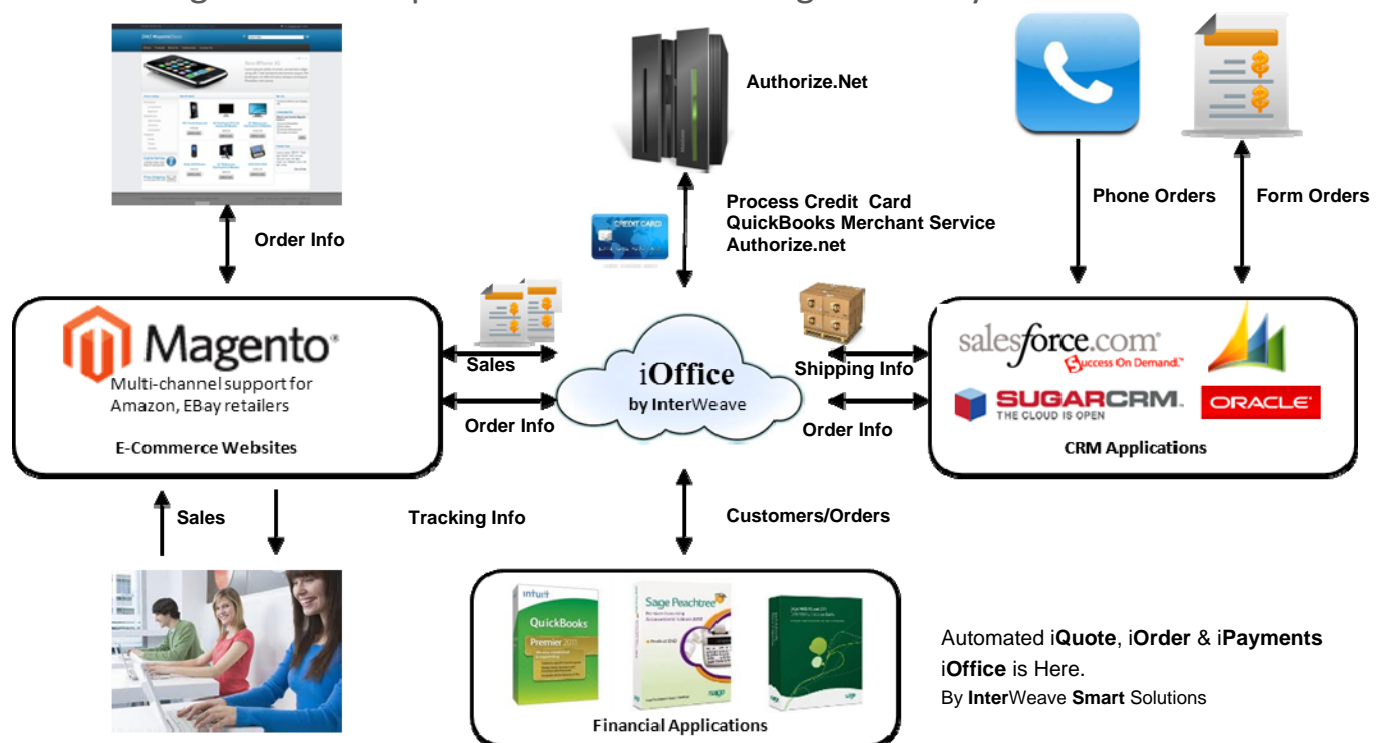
Authorize.Net

Process Credit Card
QuickBooks Merchant Service
Authorize.net

CREDIT CARD

Phone Orders

Form Orders

Order Info

Magento
Multi-channel support for Amazon, EBay retailers

E-Commerce Websites

Sales

Order Info

iOffice
by InterWeave

Shipping Info

Order Info

salesforce.com
Success On Demand.

SUGARCRM.
THE CLOUD IS OPEN

ORACLE

CRM Applications

Sales

Tracking Info

Customers/Orders

intuit
QuickBooks
Premier 2011

Sage Peachtree

sage

Financial Applications

Automated iQuote, iOrder & iPayments
iOffice is Here.
By InterWeave Smart Solutions